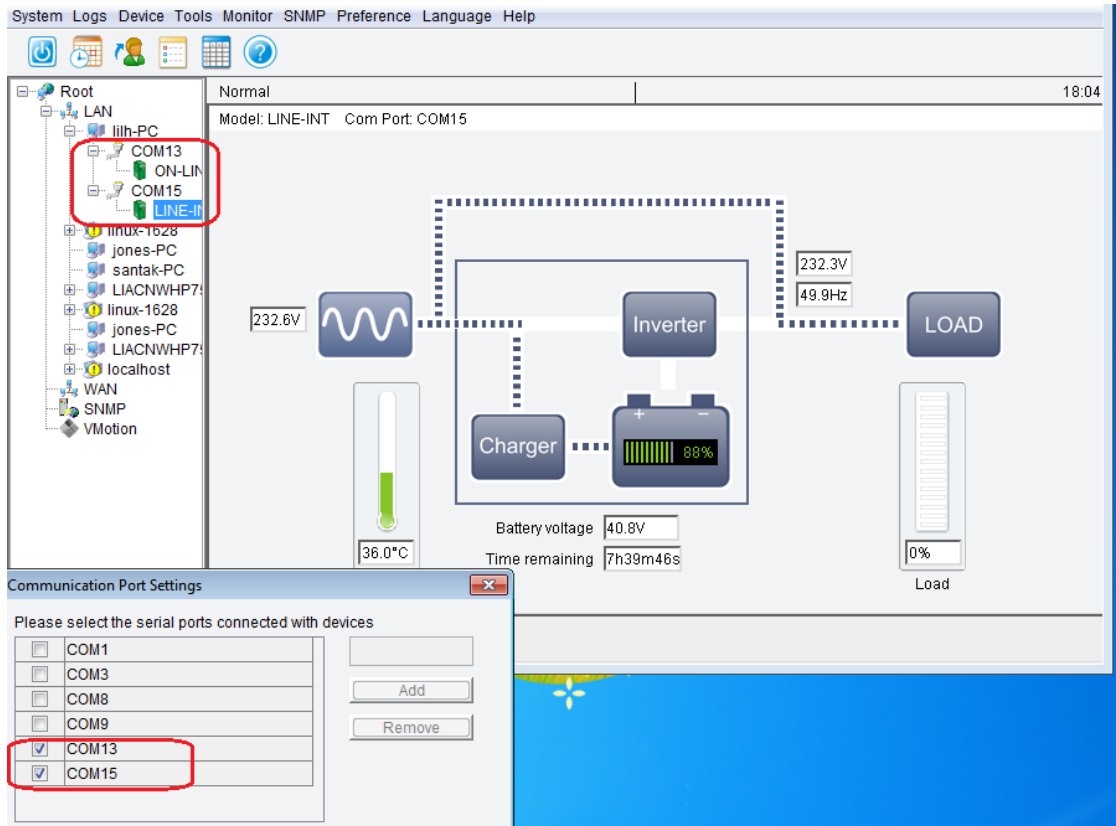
System Logs Device Tools Monitor SNMP Preference Language Help

Root
LAN
lilh-PC
COM13
ON-LIN
COM15
LINE-IN
linux-1628
jones-PC
santak-PC
LIACNWHP7
linux-1628
jones-PC
LIACNWHP7
localhost
WAN
SNMP
VMotion

Normal
18:04

Model: LINE-INT Com Port: COM15

232.3V
49.9Hz
232.6V
Inverter
LOAD
Charger
88%
36.0°C
Battery voltage 40.8V
Time remaining 7h39m46s
0%
Load

Communication Port Settings

Please select the serial ports connected with devices

| | |
|---|---|
| ☐ | COM1 |
| ☐ | COM3 |
| ☐ | COM8 |
| ☐ | COM9 |
| ☑ | COM13 |
| ☑ | COM15 |

Add
Remove